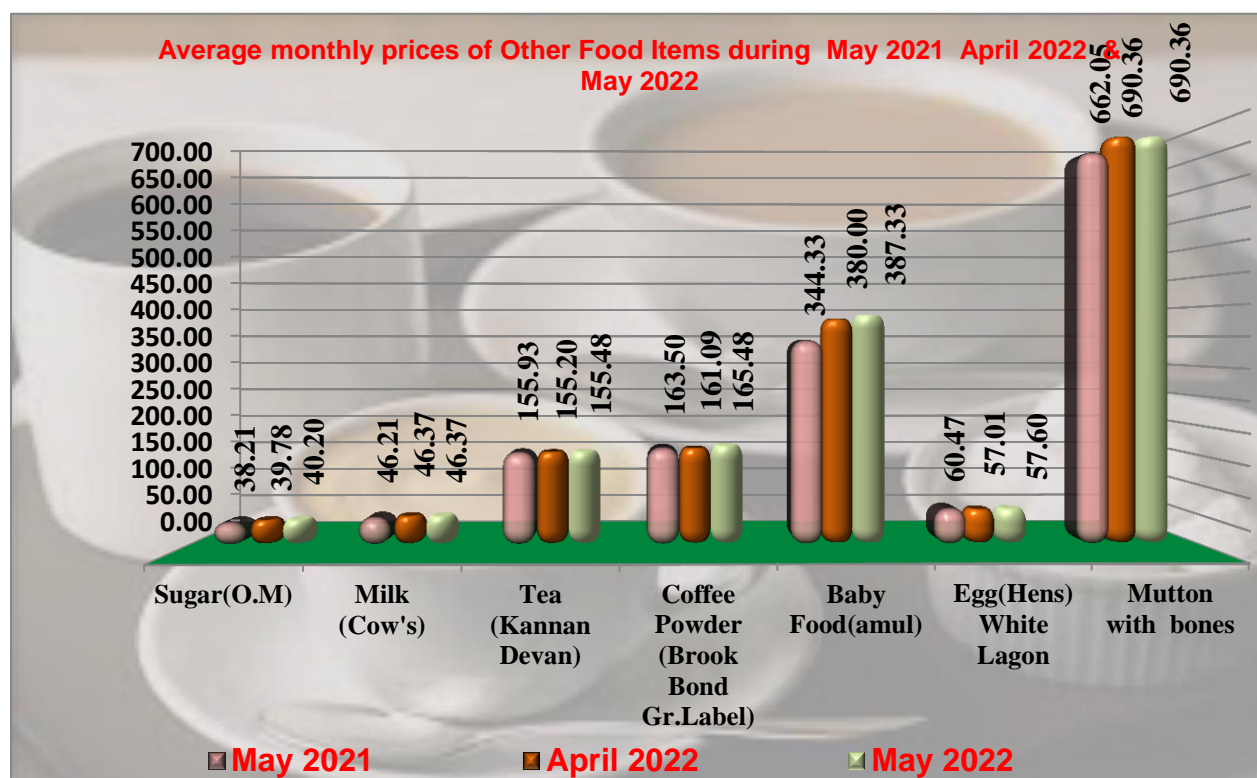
Average monthly prices of Other Food Items during May 2021 April 2022 & May 2022

700.00
650.00
600.00
550.00
500.00
450.00
400.00
350.00
300.00
250.00
200.00
150.00
100.00
50.00
0.00

38.21 39.78 40.20
46.21 46.37 46.37
155.93 155.20 155.48
163.50 161.09 165.48
344.33 380.00 387.33
60.47 57.01 57.60
662.05 690.36 690.36

Sugar(O.M)
Milk (Cow's)
Tea (Kannan Devan)
Coffee Powder (Brook Bond Gr.Label)
Baby Food(amul)
Egg(Hens) White Lagon
Mutton with bones

May 2021 April 2022 May 2022